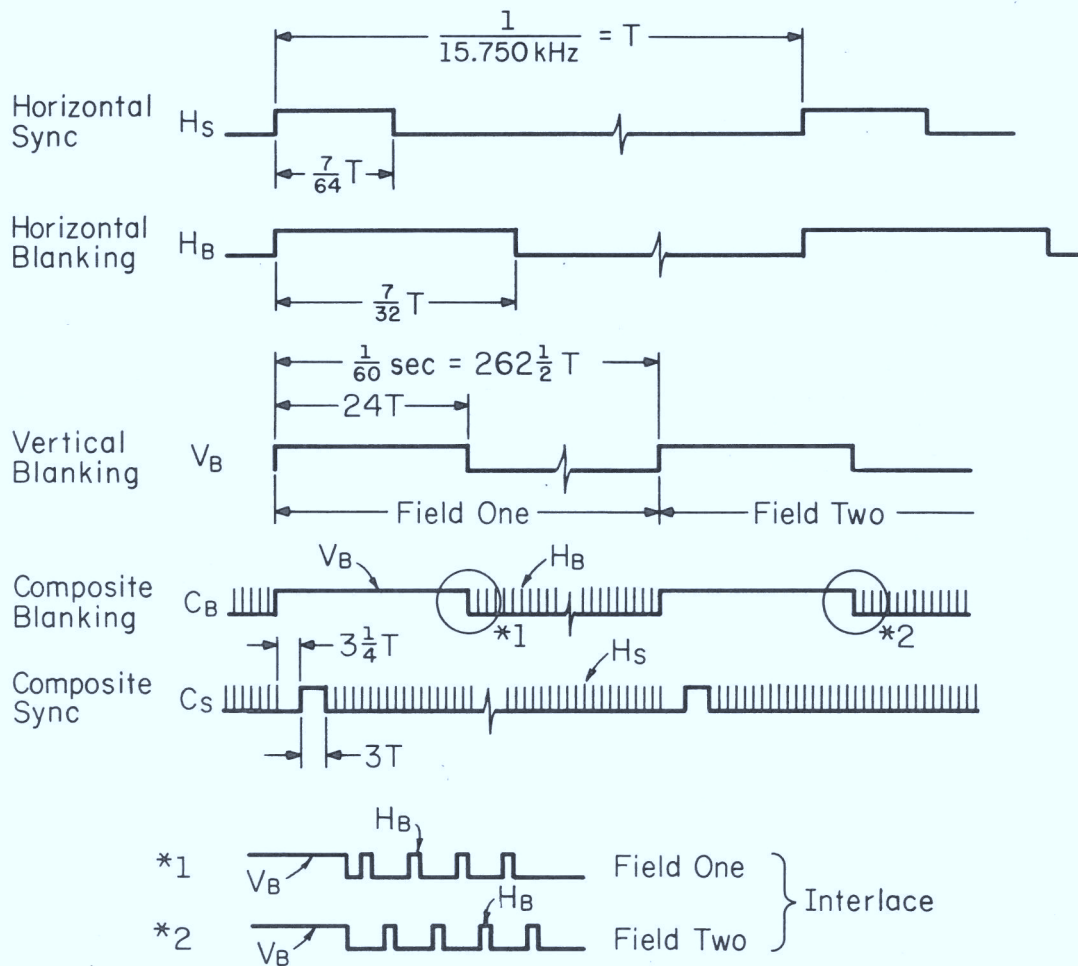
$\frac{1}{15.750\,kHz} = T$

Horizontal Sync $H_S$

$\frac{7}{64}T$

Horizontal Blanking $H_B$

$\frac{7}{32}T$

$\frac{1}{60}$ sec = $262\frac{1}{2}T$

24T

Vertical Blanking $V_B$

Field One

Field Two

$V_B$

$H_B$

Composite Blanking $C_B$

*1

*2

$3\frac{1}{4}T$

$H_S$

Composite Sync $C_S$

3T

$H_B$

*1 $V_B$ Field One

$H_B$

*2 $V_B$ Field Two

Interlace